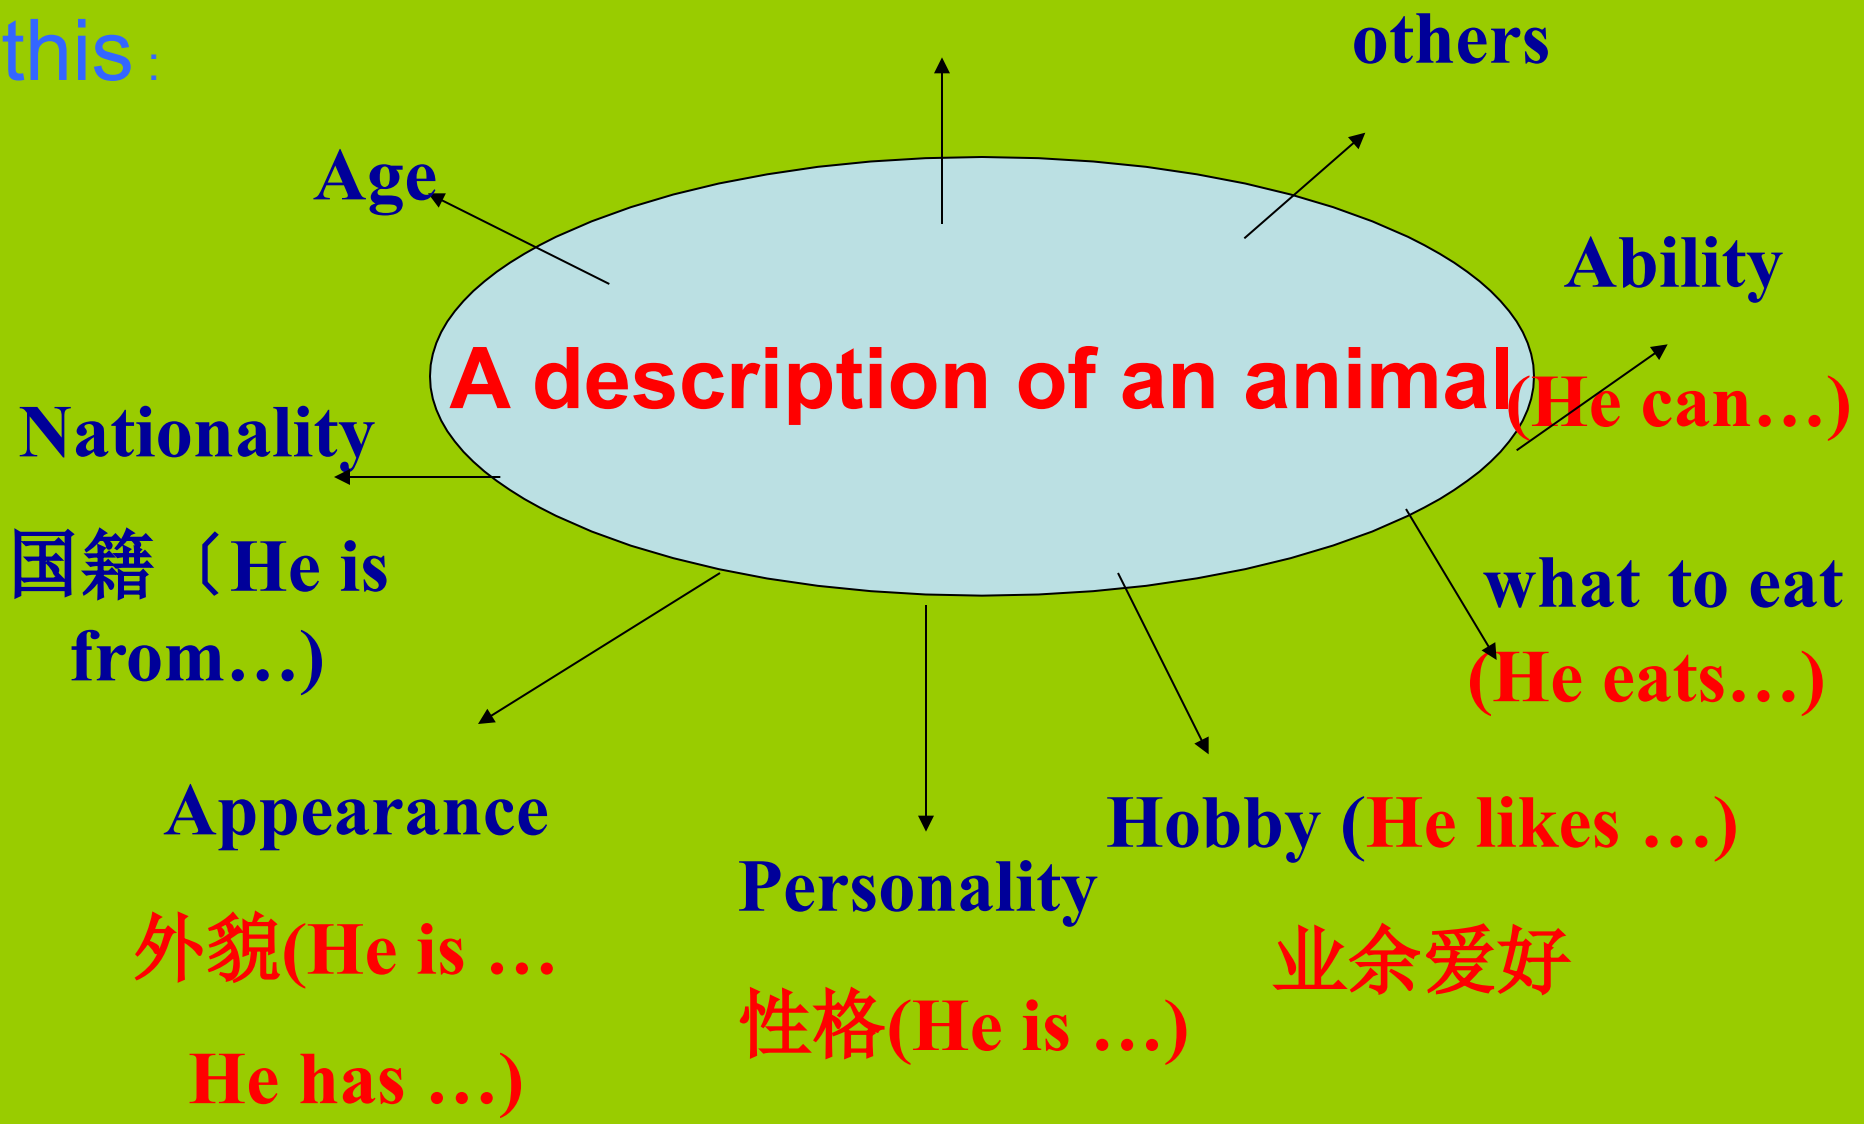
this :

others

Age

Ability

A description of an animal

(He can…)

Nationality

国籍（He is from…)

what to eat

(He eats…)

Appearance

外貌(He is …

He has …)

Personality

性格(He is …)

Hobby (He likes …)

业余爱好